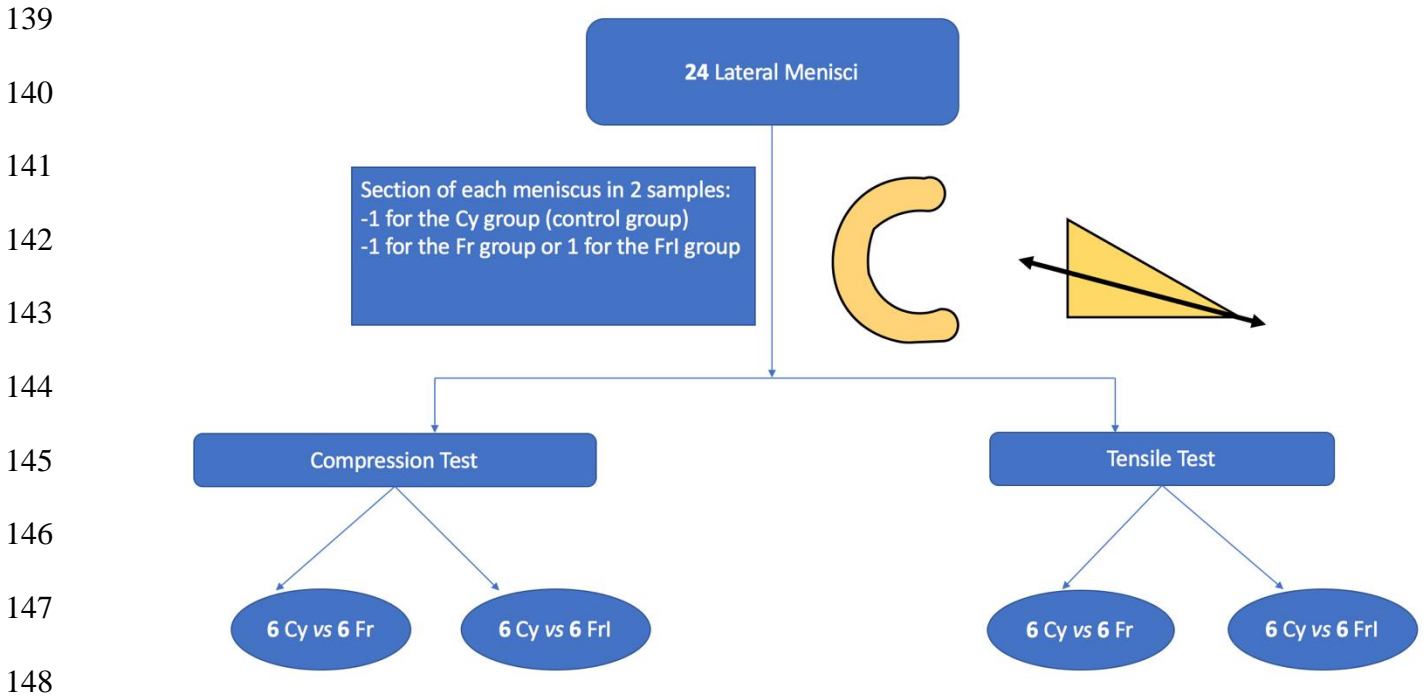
139

140 24 Lateral Menisci

141 Section of each meniscus in 2 samples:
-1 for the Cy group (control group)
142 -1 for the Fr group or 1 for the FrI group

143

144

145 Compression Test

Tensile Test

146

147 6 Cy vs 6 Fr

6 Cy vs 6 FrI

6 Cy vs 6 Fr

6 Cy vs 6 FrI

148